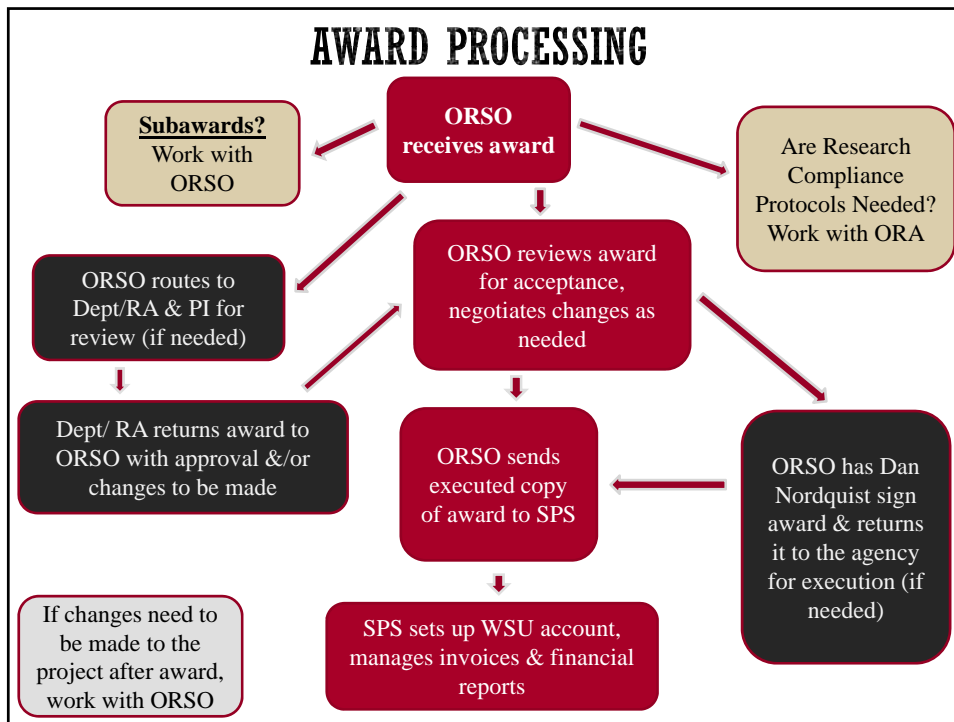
AWARD PROCESSING

ORSO receives award

Subawards? Work with ORSO

Are Research Compliance Protocols Needed? Work with ORA

ORSO routes to Dept/RA & PI for review (if needed)

ORSO reviews award for acceptance, negotiates changes as needed

Dept/ RA returns award to ORSO with approval &/or changes to be made

ORSO sends executed copy of award to SPS

ORSO has Dan Nordquist sign award & returns it to the agency for execution (if needed)

If changes need to be made to the project after award, work with ORSO

SPS sets up WSU account, manages invoices & financial reports